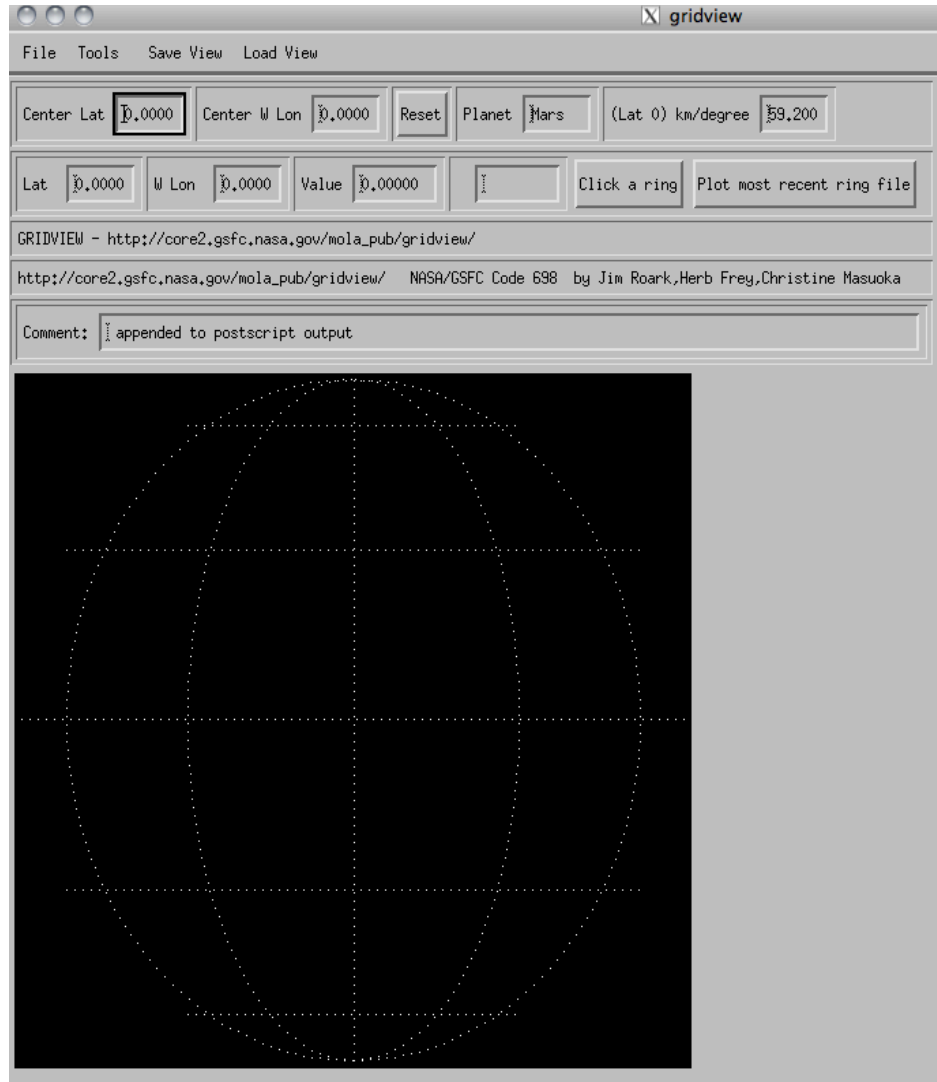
gridview

File Tools Save View Load View

Center Lat 0.0000 Center W Lon 0.0000 Reset Planet Mars (Lat 0) km/degree 59.200

Lat 0.0000 W Lon 0.0000 Value 0.00000 Click a ring Plot most recent ring file

GRIDVIEW - http://core2.gsfc.nasa.gov/mola_pub/gridview/

http://core2.gsfc.nasa.gov/mola_pub/gridview/ NASA/GSFC Code 698 by Jim Roark,Herb Frey,Christine Masuoka

Comment: appended to postscript output